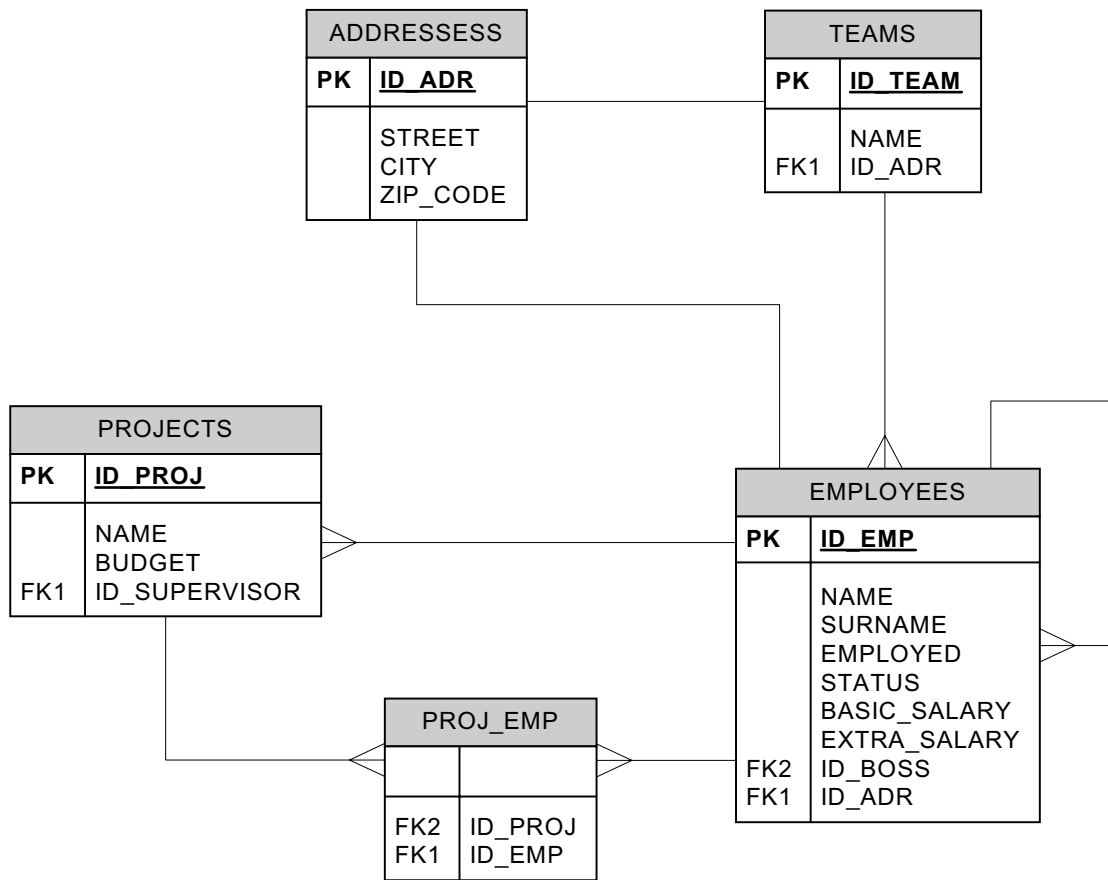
ADDRESSESS

| PK | ID_ADR |
|---|---|
| | STREET<br>CITY<br>ZIP_CODE |

TEAMS

| PK | ID_TEAM |
|---|---|
| <br>FK1 | NAME<br>ID_ADR |

PROJECTS

| PK | ID_PROJ |
|---|---|
| <br><br>FK1 | NAME<br>BUDGET<br>ID_SUPERVISOR |

EMPLOYEES

| PK | ID_EMP |
|---|---|
| <br><br><br><br><br><br>FK2<br>FK1 | NAME<br>SURNAME<br>EMPLOYED<br>STATUS<br>BASIC_SALARY<br>EXTRA_SALARY<br>ID_BOSS<br>ID_ADR |

PROJ_EMP

| | |
|---|---|
| FK2<br>FK1 | ID_PROJ<br>ID_EMP |